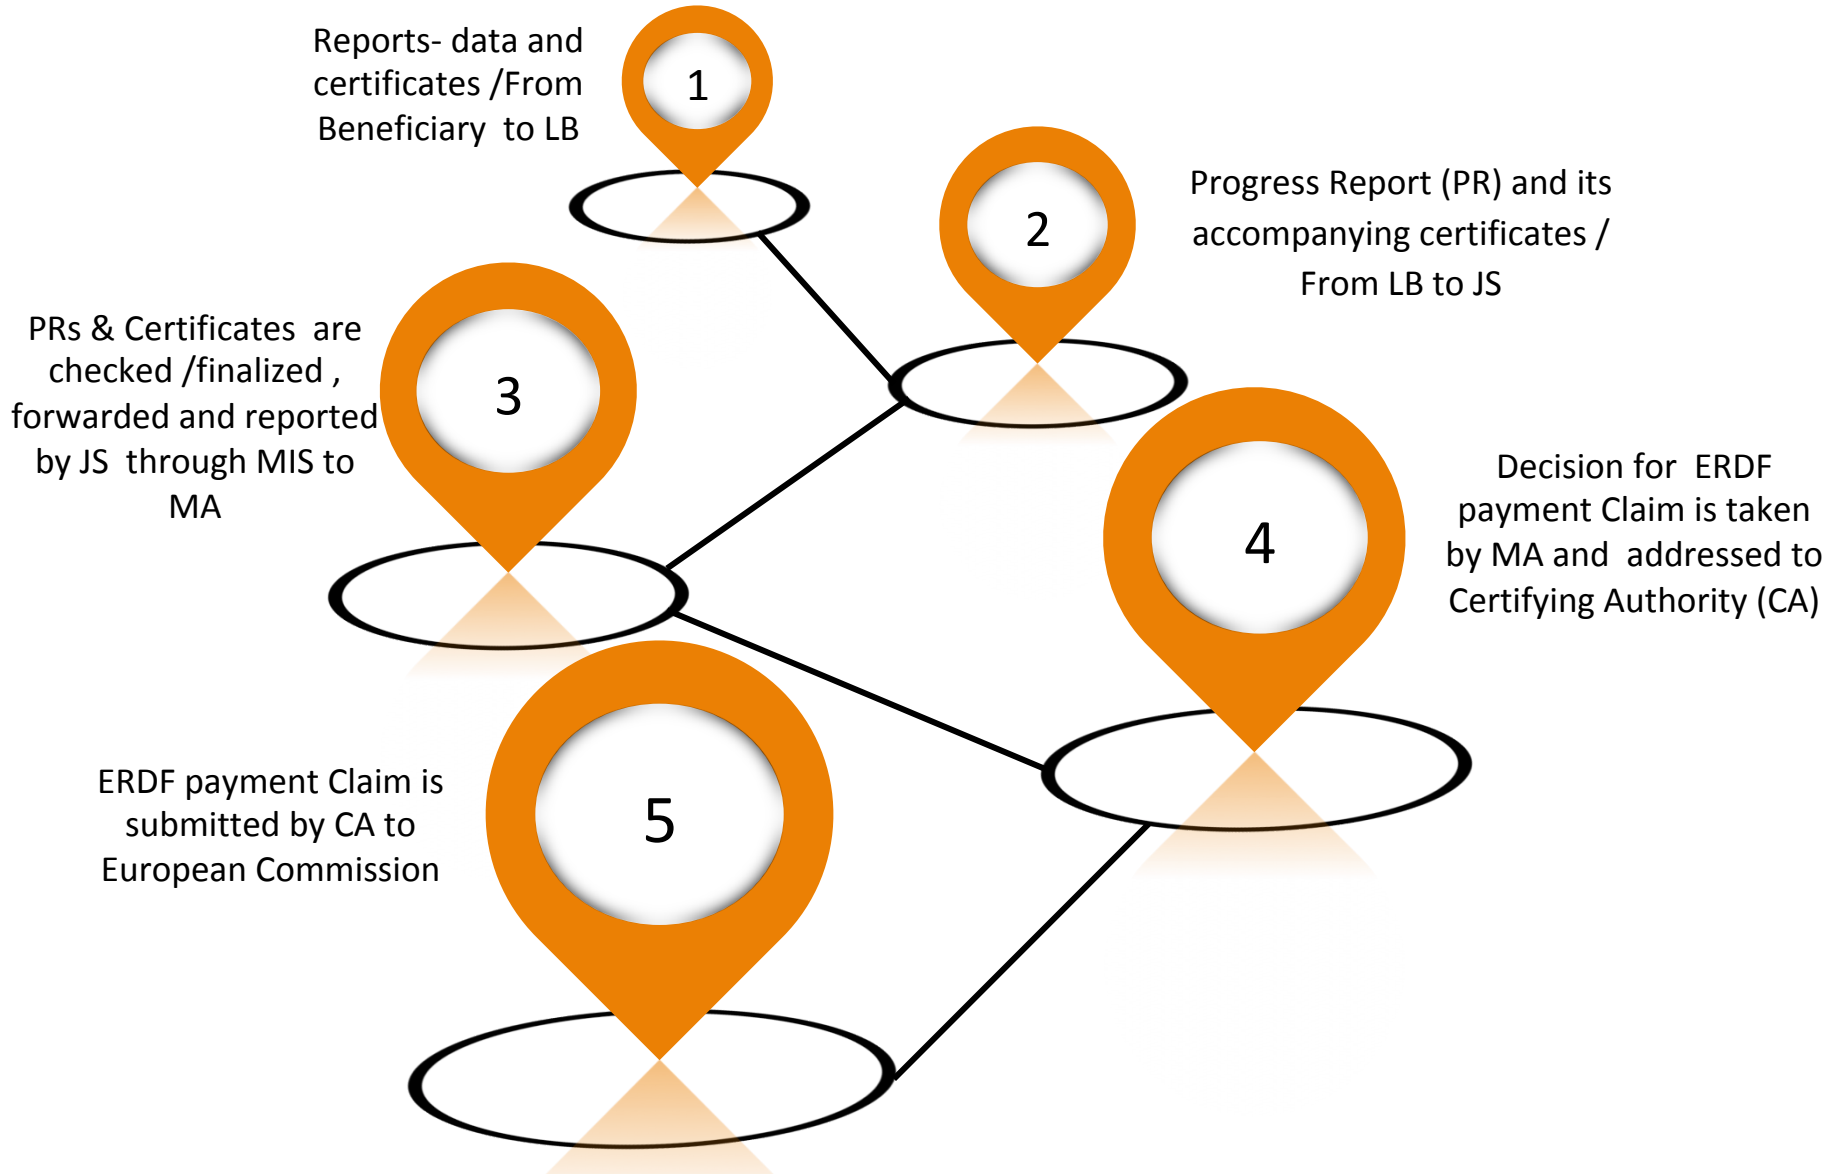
Reports- data and certificates /From Beneficiary to LB

1

2

Progress Report (PR) and its accompanying certificates / From LB to JS

PRs & Certificates are checked /finalized , forwarded and reported by JS through MIS to MA

3

4

Decision for ERDF payment Claim is taken by MA and addressed to Certifying Authority (CA)

ERDF payment Claim is submitted by CA to European Commission

5